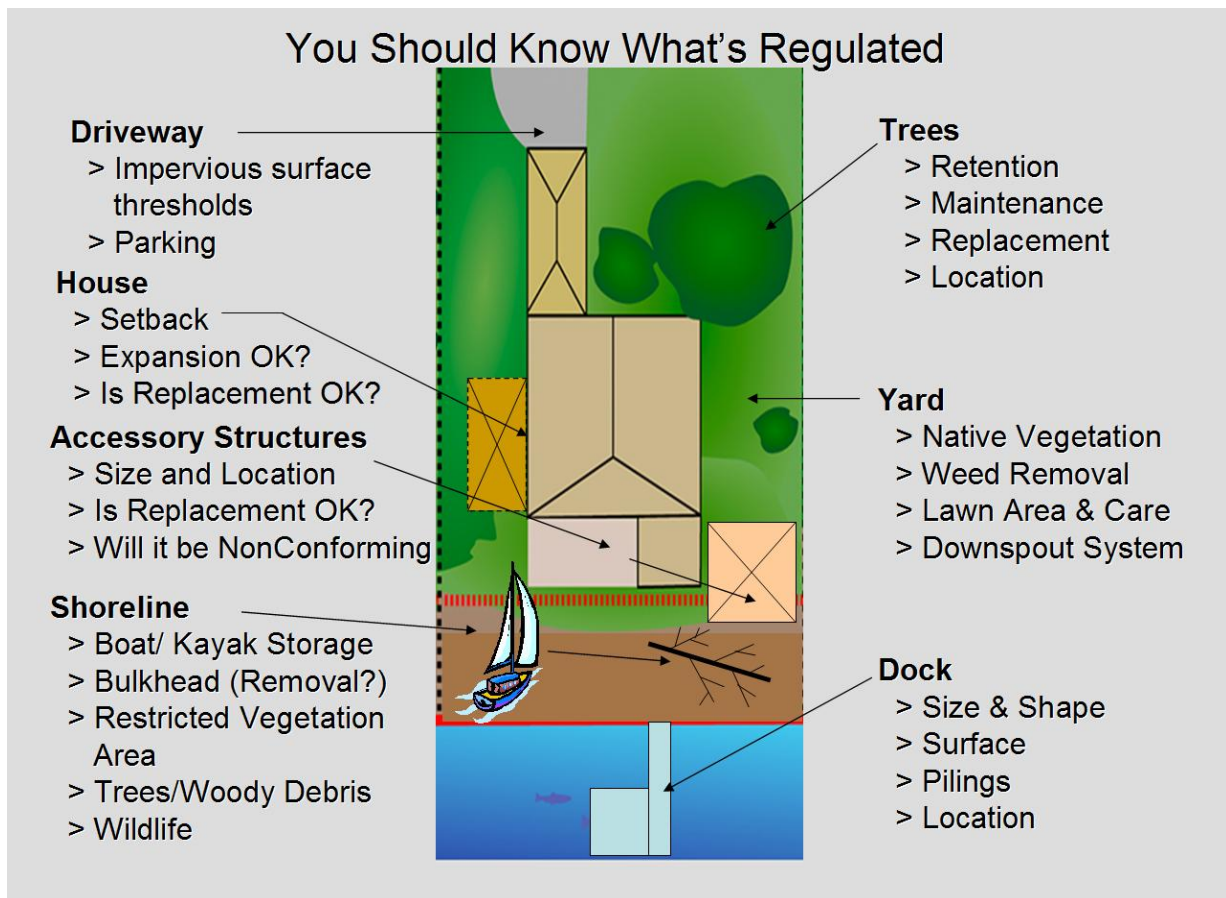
You Should Know What's Regulated

Driveway
> Impervious surface thresholds
> Parking

House
> Setback
> Expansion OK?
> Is Replacement OK?

Accessory Structures
> Size and Location
> Is Replacement OK?
> Will it be NonConforming

Shoreline
> Boat/ Kayak Storage
> Bulkhead (Removal?)
> Restricted Vegetation Area
> Trees/Woody Debris
> Wildlife

Trees
> Retention
> Maintenance
> Replacement
> Location

Yard
> Native Vegetation
> Weed Removal
> Lawn Area & Care
> Downspout System

Dock
> Size & Shape
> Surface
> Pilings
> Location